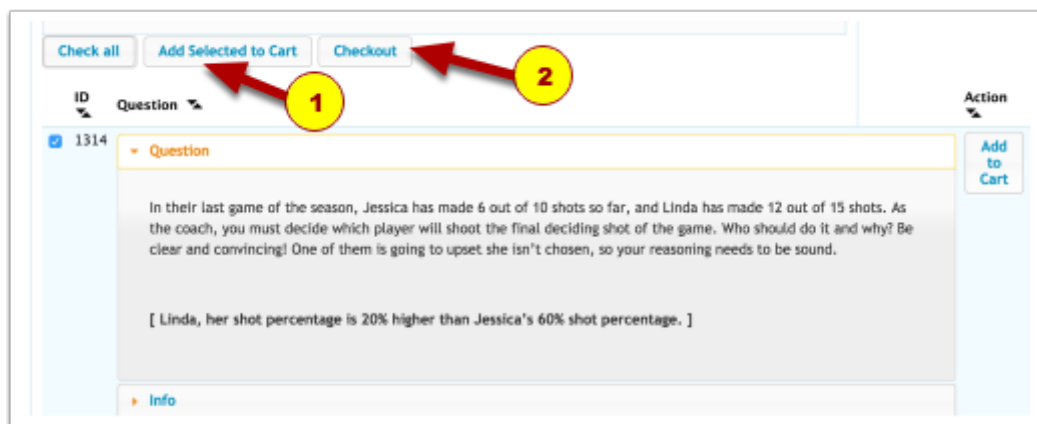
Check all
Add Selected to Cart
Checkout
1
2
ID
Question
Action
1314
Question
Add to Cart

In their last game of the season, Jessica has made 6 out of 10 shots so far, and Linda has made 12 out of 15 shots. As the coach, you must decide which player will shoot the final deciding shot of the game. Who should do it and why? Be clear and convincing! One of them is going to upset she isn't chosen, so your reasoning needs to be sound.

[ Linda, her shot percentage is 20% higher than Jessica's 60% shot percentage. ]

Info